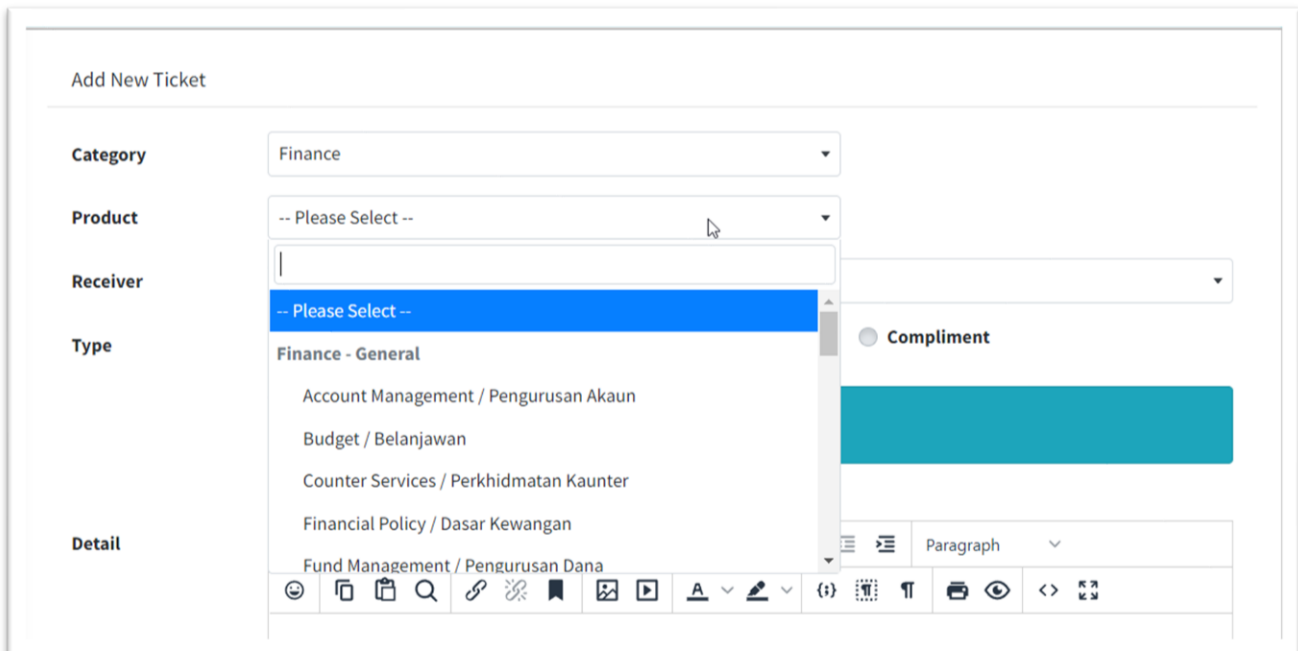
Add New Ticket

Category
Finance

Product
-- Please Select --

Receiver

Type

Detail

-- Please Select --
Finance - General
Account Management / Pengurusan Akaun
Budget / Belanjawan
Counter Services / Perkhidmatan Kaunter
Financial Policy / Dasar Kewangan
Fund Management / Pengurusan Dana

Compliment

Paragraph